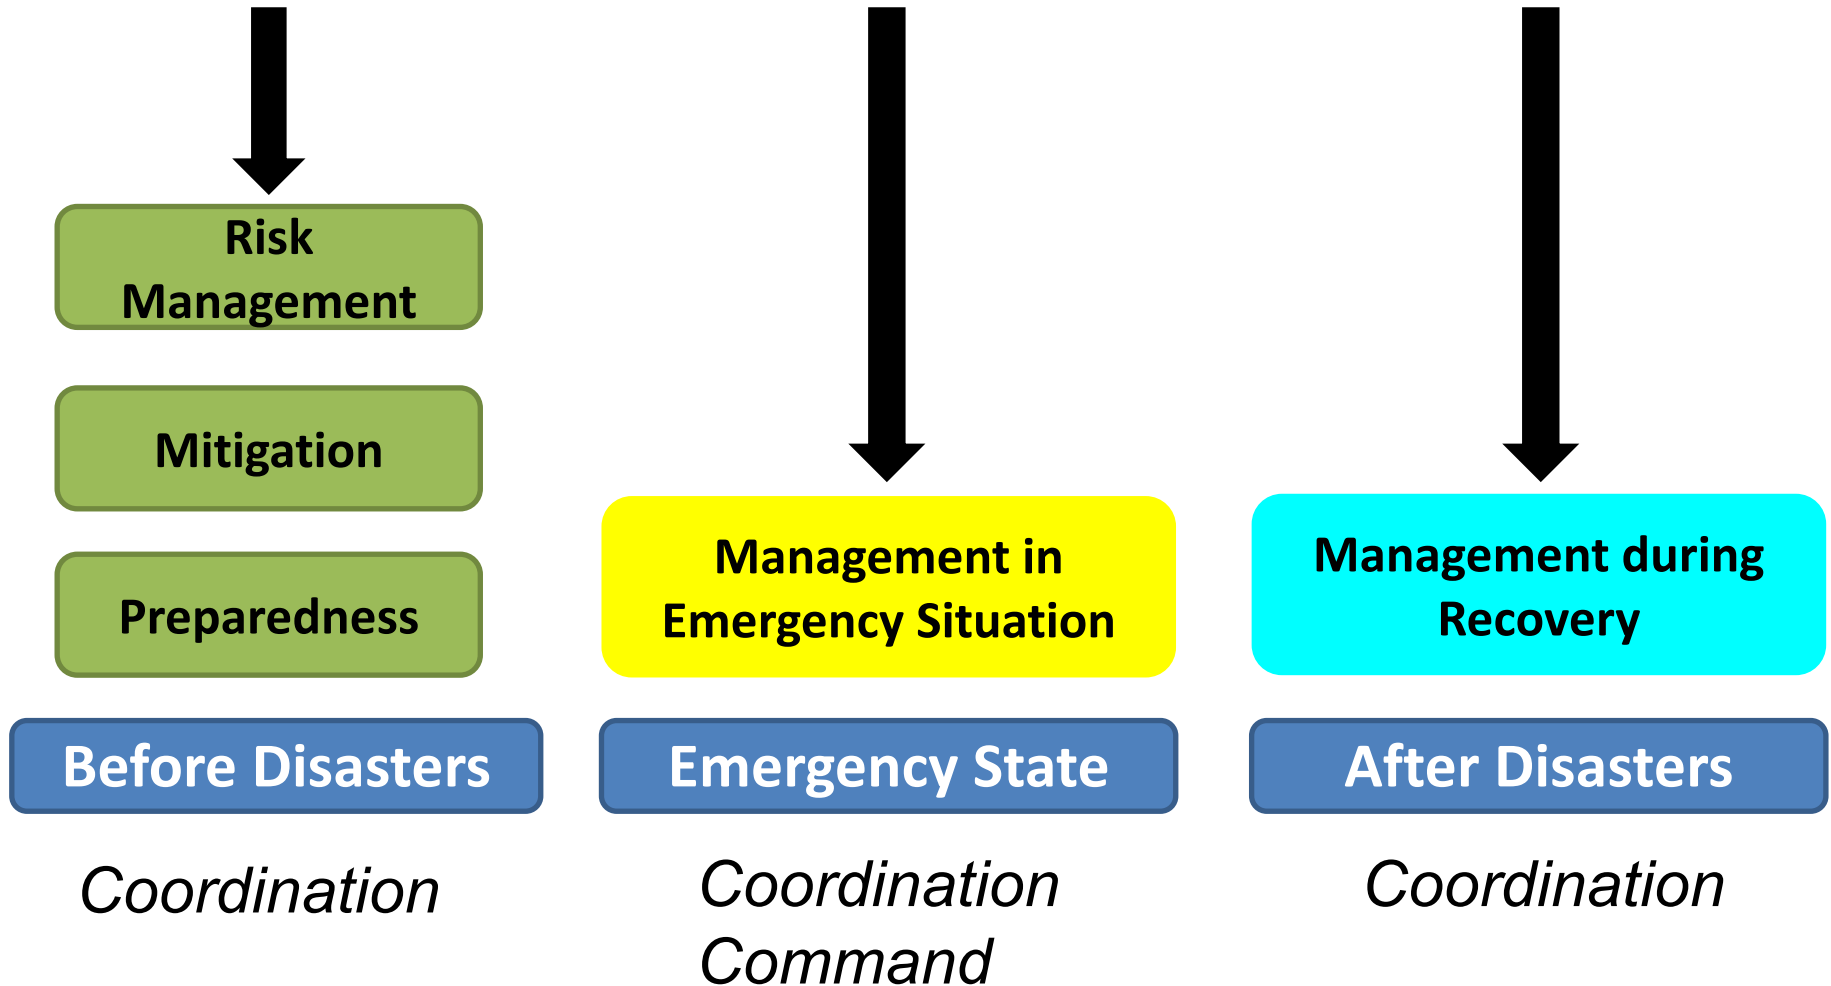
Risk Management

Mitigation

Preparedness

Before Disasters

Coordination

Management in Emergency Situation

Emergency State

Coordination
Command

Management during Recovery

After Disasters

Coordination